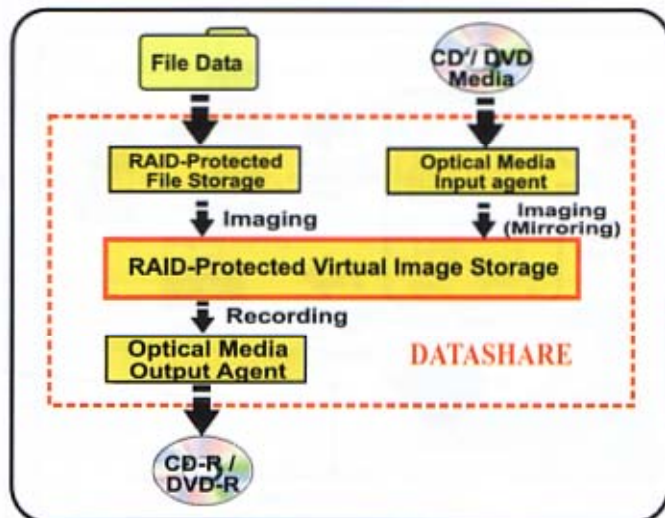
File Data

CD/ DVD Media

RAID-Protected File Storage

Optical Media Input agent

Imaging

Imaging (Mirroring)

RAID-Protected Virtual Image Storage

Recording

Optical Media Output Agent

DATASHARE

CD-R / DVD-R